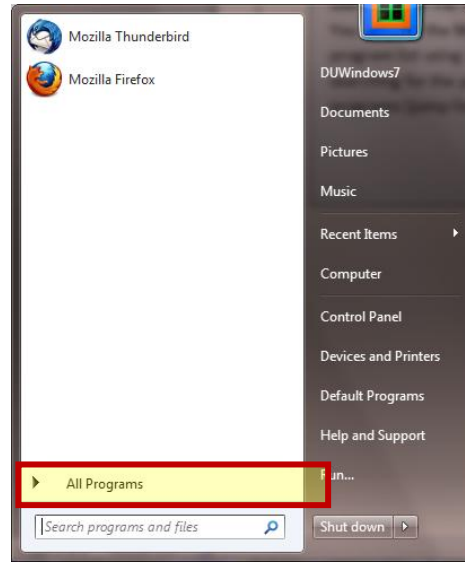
Mozilla Thunderbird

Mozilla Firefox

DUWindows7

Documents

Pictures

Music

Recent Items

Computer

Control Panel

Devices and Printers

Default Programs

Help and Support

Run...

All Programs

Search programs and files

Shut down